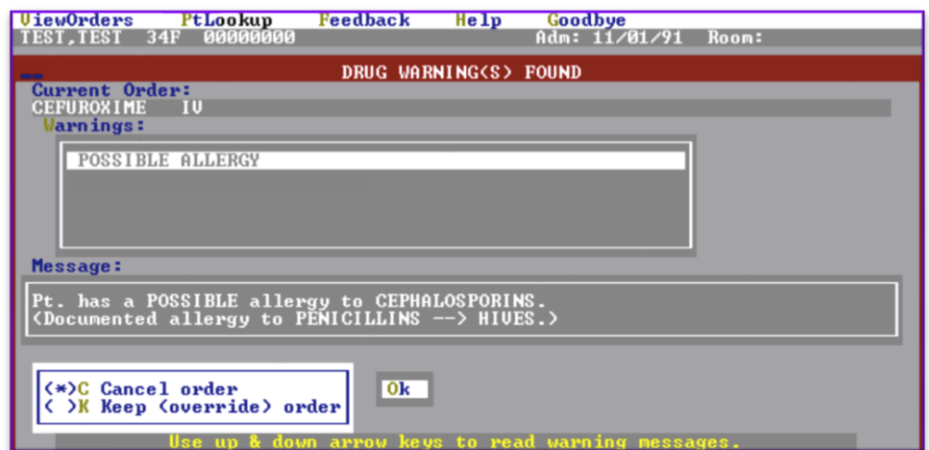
ViewOrders PtLookup Feedback Help Goodbye
TEST,TEST 34F 00000000 Adm: 11/01/91 Room:

DRUG WARNING(S) FOUND
Current Order:
CEFUROXIME IV
Warnings:
POSSIBLE ALLERGY

Message:
Pt. has a POSSIBLE allergy to CEPHALOSPORINS.
(Documented allergy to PENICILLINS --> HIVES.)

(*)C Cancel order
( )K Keep (override) order
Ok

Use up & down arrow keys to read warning messages.